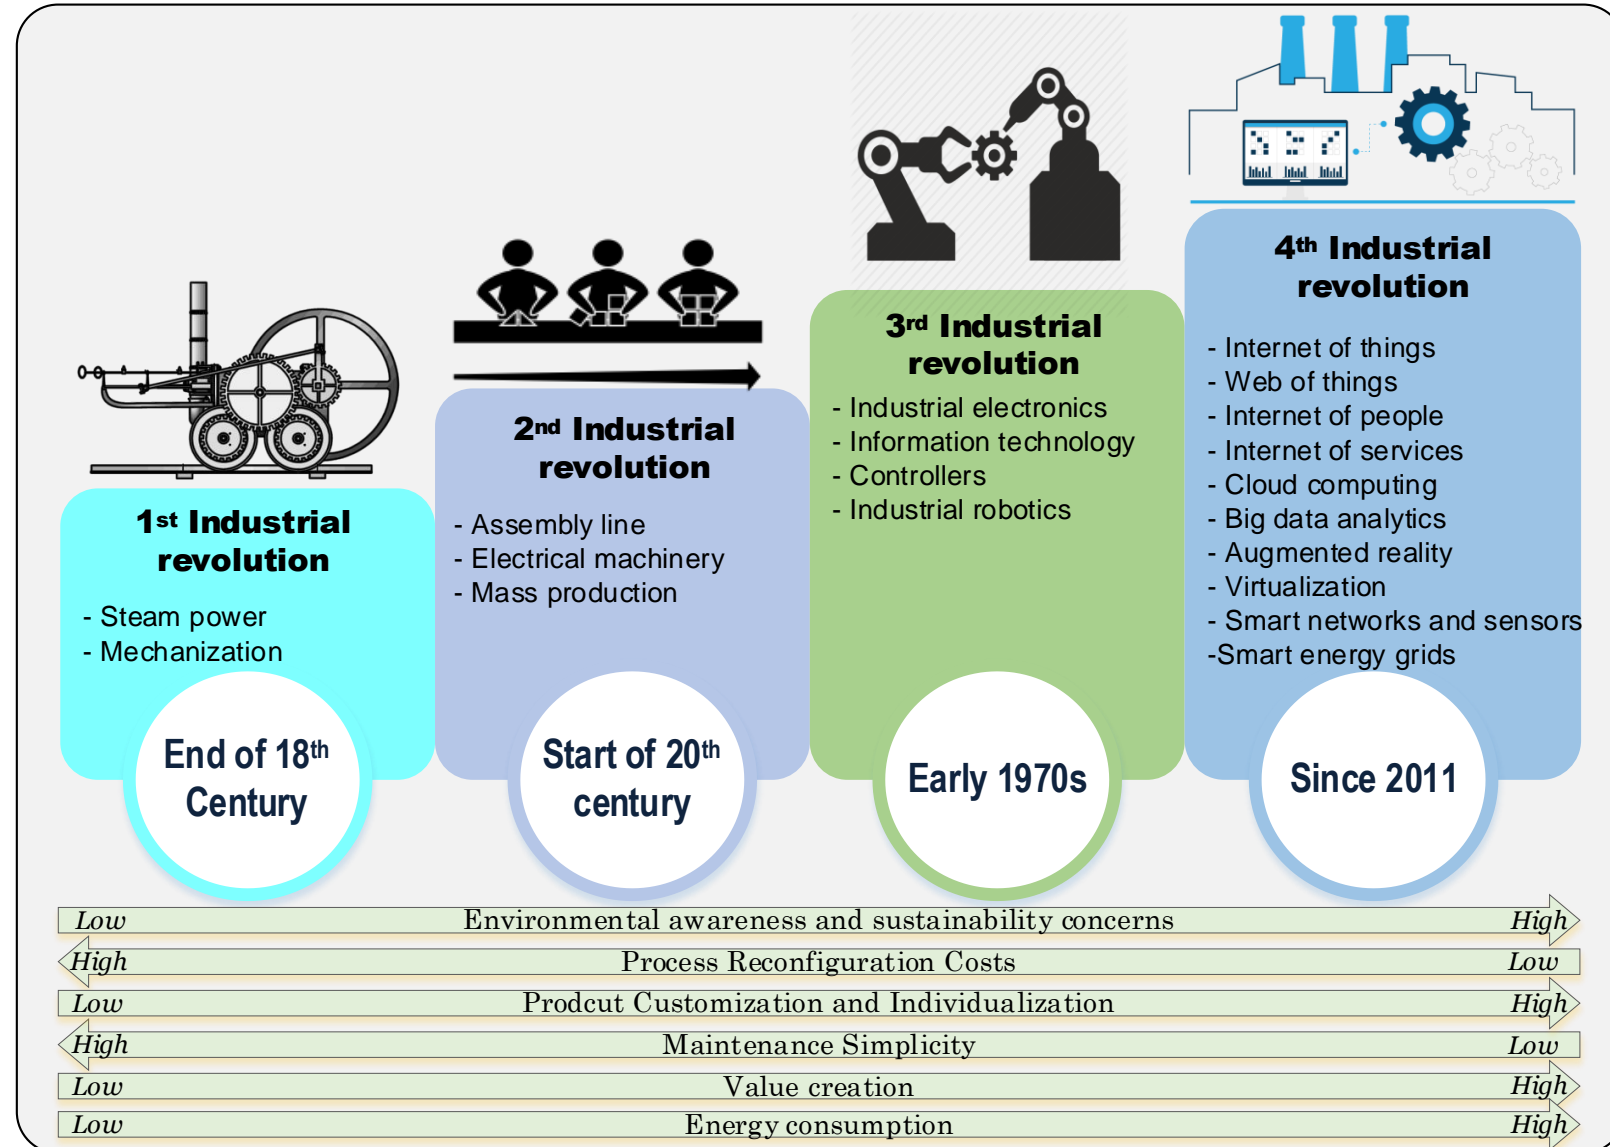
1st Industrial revolution

- Steam power
- Mechanization

End of 18th Century

2nd Industrial revolution

- Assembly line
- Electrical machinery
- Mass production

Start of 20th century

3rd Industrial revolution

- Industrial electronics
- Information technology
- Controllers
- Industrial robotics

Early 1970s

4th Industrial revolution

- Internet of things
- Web of things
- Internet of people
- Internet of services
- Cloud computing
- Big data analytics
- Augmented reality
- Virtualization
- Smart networks and sensors
-Smart energy grids

Since 2011

Low Environmental awareness and sustainability concerns High

High Process Reconfiguration Costs Low

Low Prodcut Customization and Individualization High

High Maintenance Simplicity Low

Low Value creation High

Low Energy consumption High